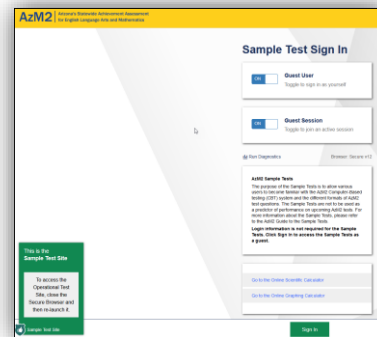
AzM2 | Arizona's Statewide Achievement Assessment for English Language Arts and Mathematics

Sample Test Sign In

ON Guest User
Toggle to sign in as yourself

ON Guest Session
Toggle to join an active session

Run Diagnostics

Browser: Secure v11

AzM2 Sample Tests
The purpose of the Sample Tests is to allow various users to become familiar with the AzM2 Computer-Based testing (CBT) system and the different formats of AzM2 test questions. The Sample Tests are not to be used as a predictor of performance on upcoming AzM2 tests. For more information about the Sample Tests, please refer to the AzM2 Guide to the Sample Tests.
Login information is not required for the Sample Tests. Click Sign In to access the Sample Tests as a guest.

Go to the Online Scientific Calculator

Go to the Online Graphing Calculator

This is the
Sample Test Site

To access the Operational Test Site, close the Secure Browser and then re-launch it.

Sample Test Site

Sign In